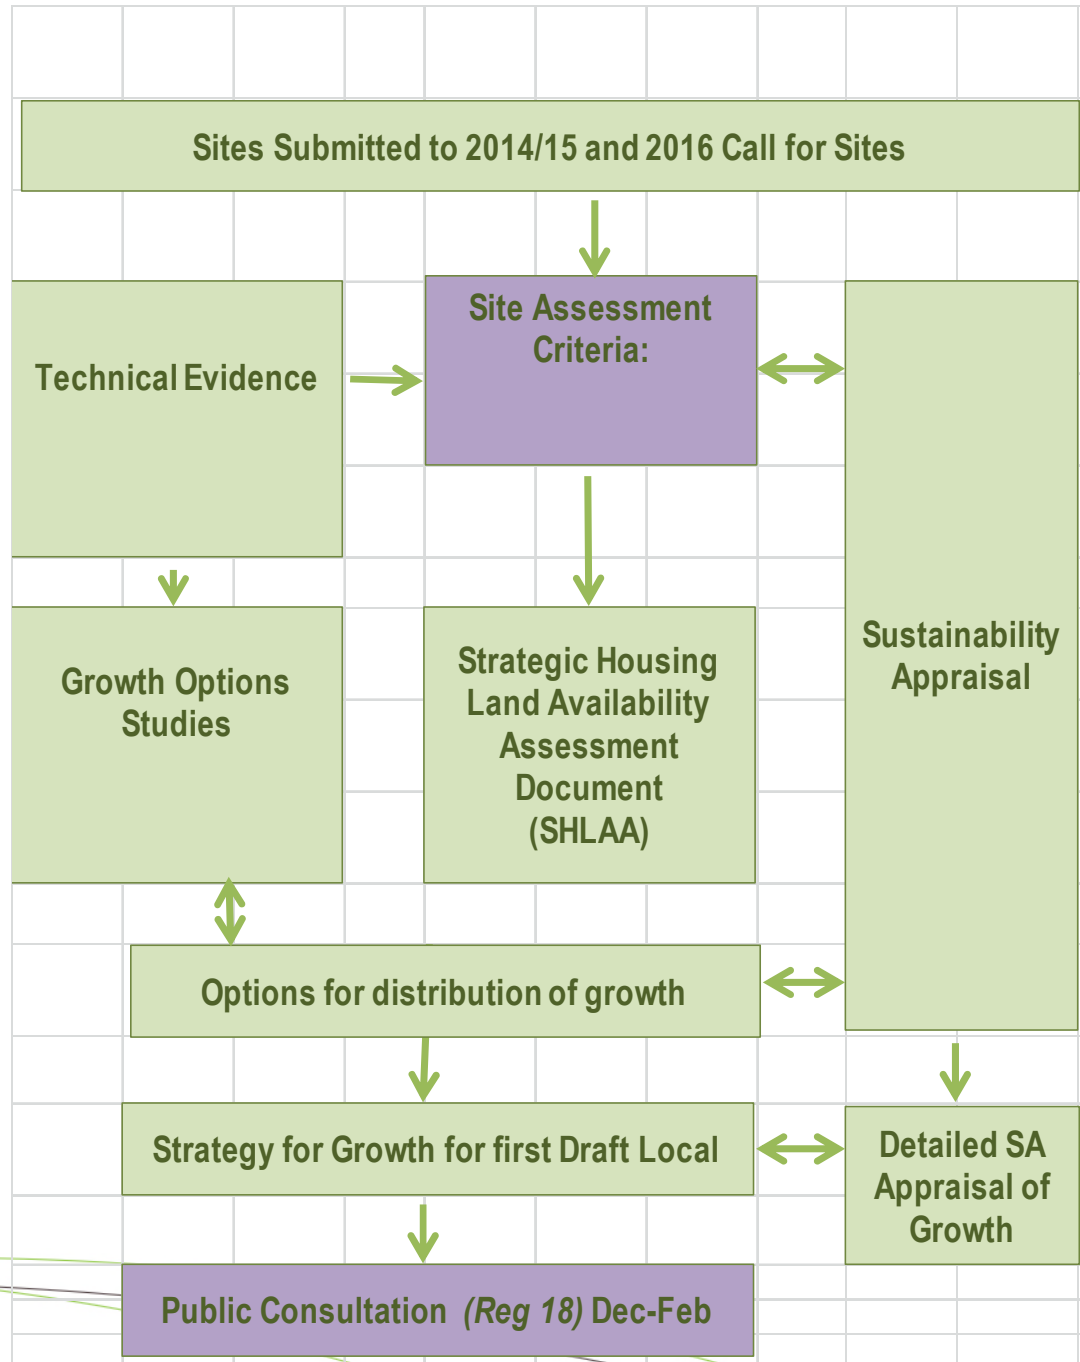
Sites Submitted to 2014/15 and 2016 Call for Sites

Technical Evidence

Site Assessment Criteria:

Sustainability Appraisal

Growth Options Studies

Strategic Housing Land Availability Assessment Document (SHLAA)

Options for distribution of growth

Strategy for Growth for first Draft Local

Detailed SA Appraisal of Growth

Public Consultation *(Reg 18)* Dec-Feb